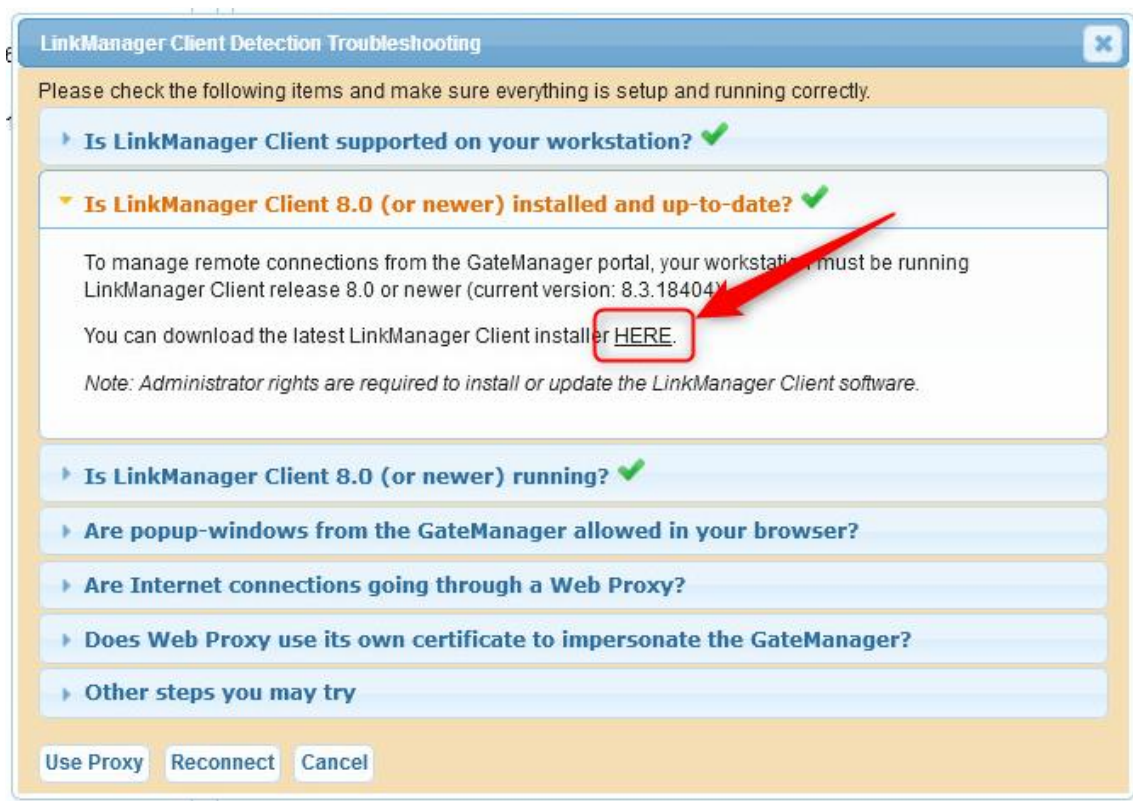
LinkManager Client Detection Troubleshooting

Please check the following items and make sure everything is setup and running correctly.

Is LinkManager Client supported on your workstation?

Is LinkManager Client 8.0 (or newer) installed and up-to-date?

To manage remote connections from the GateManager portal, your workstat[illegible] must be running LinkManager Client release 8.0 or newer (current version: 8.3.18404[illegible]

You can download the latest LinkManager Client installer HERE.

Note: Administrator rights are required to install or update the LinkManager Client software.

Is LinkManager Client 8.0 (or newer) running?

Are popup-windows from the GateManager allowed in your browser?

Are Internet connections going through a Web Proxy?

Does Web Proxy use its own certificate to impersonate the GateManager?

Other steps you may try

Use Proxy Reconnect Cancel